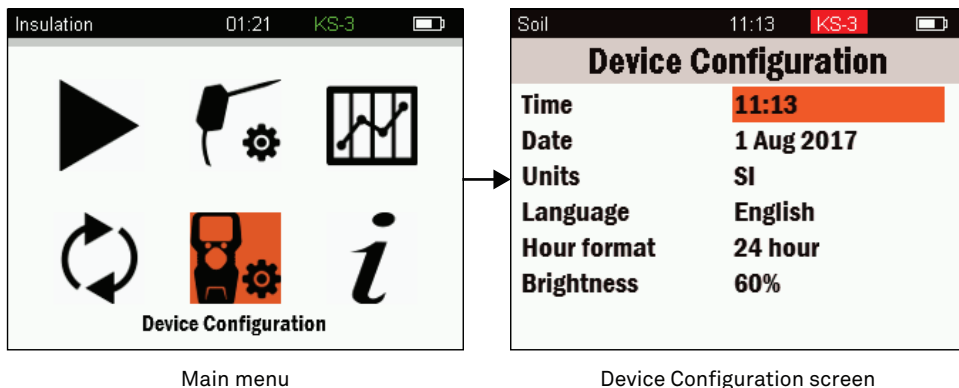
Insulation 01:21 KS-3

Device Configuration

Main menu

Soil 11:13 KS-3

Device Configuration

| | |
|---|---|
| Time | 11:13 |
| Date | 1 Aug 2017 |
| Units | SI |
| Language | English |
| Hour format | 24 hour |
| Brightness | 60% |

Device Configuration screen